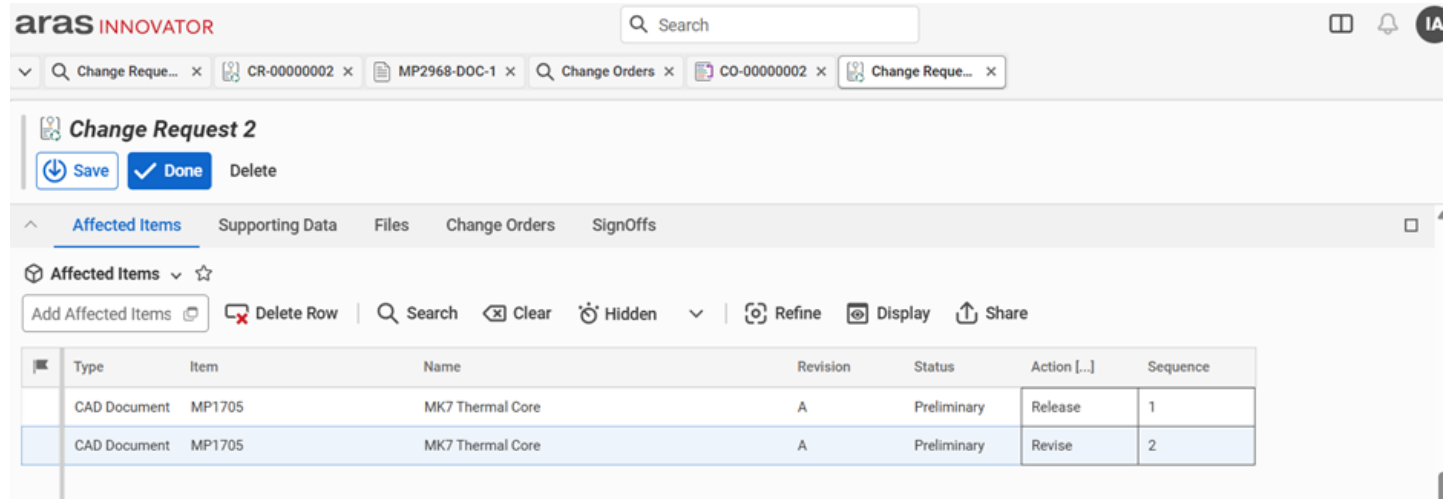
aras INNOVATOR

Search

IA

Change Reque... × CR-00000002 × MP2968-DOC-1 × Change Orders × CO-00000002 × Change Reque... ×

Change Request 2

Save Done Delete

Affected Items Supporting Data Files Change Orders SignOffs

Affected Items

Add Affected Items Delete Row Search Clear Hidden Refine Display Share

| | Type | Item | Name | Revision | Status | Action [...] | Sequence |
|---|---|---|---|---|---|---|---|
| | CAD Document | MP1705 | MK7 Thermal Core | A | Preliminary | Release | 1 |
| | CAD Document | MP1705 | MK7 Thermal Core | A | Preliminary | Revise | 2 |